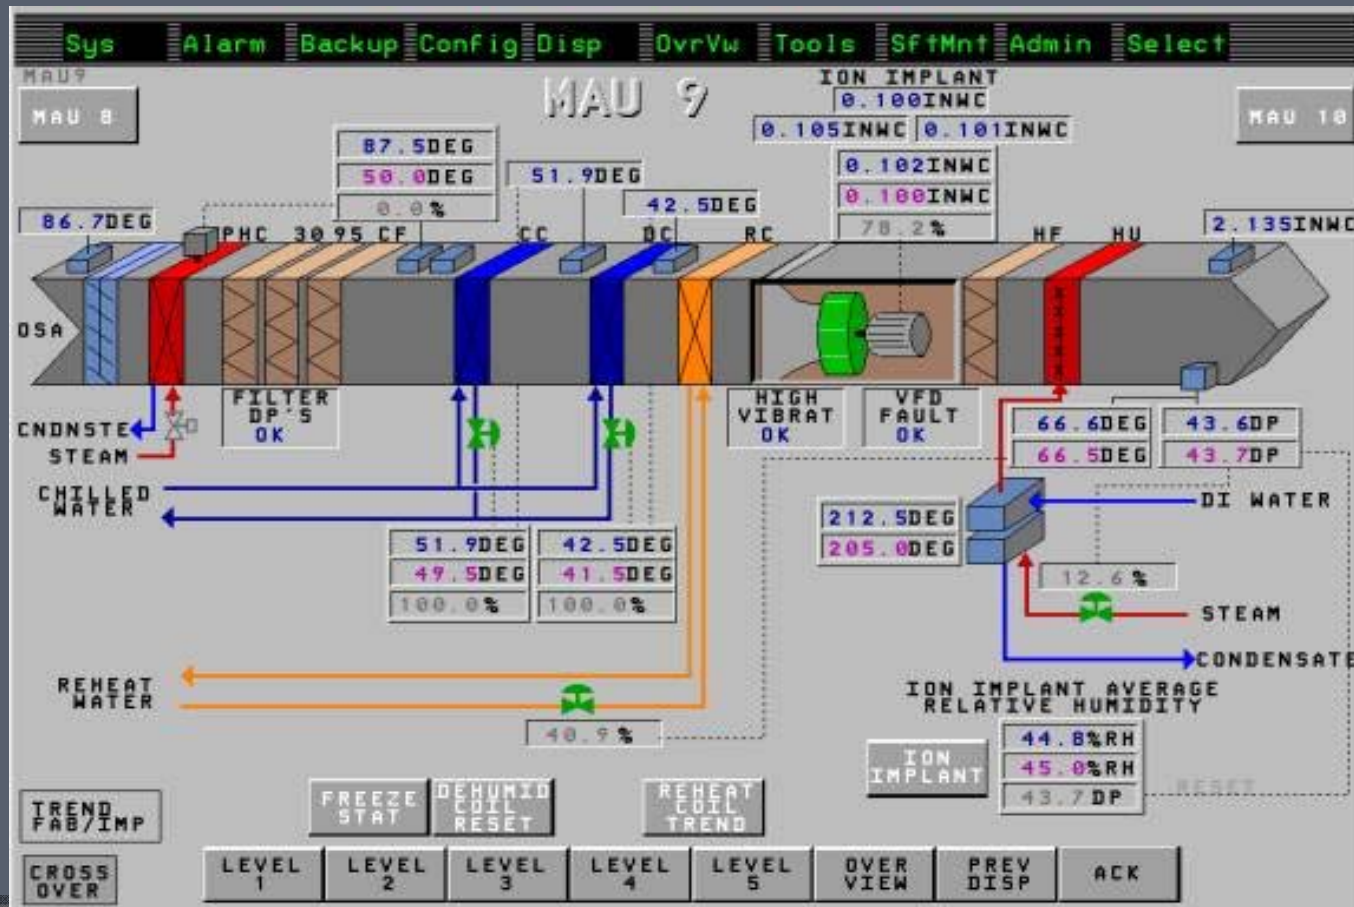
Sys Alarm Backup Config Disp OvrVw Tools SftMnt Admin Select

MAU9

MAU 8

MAU 9

MAU 10

ION IMPLANT
0.100INWC
0.105INWC 0.101INWC
0.102INWC
0.100INWC
78.2%

87.5DEG
50.0DEG
0.0%

51.9DEG

42.5DEG

86.7DEG

2.135INWC

PHC 30 95 CF CC DC RC HF HU

OSA

FILTER DP'S OK

HIGH VIBRAT OK

VFD FAULT OK

CNDNSTE
STEAM

CHILLED WATER

66.6DEG
66.5DEG

43.6DP
43.7DP

DI WATER

212.5DEG
205.0DEG

12.6%

STEAM

CONDENSATE

51.9DEG
49.5DEG
100.0%

42.5DEG
41.5DEG
100.0%

REHEAT WATER

40.9%

ION IMPLANT AVERAGE RELATIVE HUMIDITY

ION IMPLANT

44.8%RH
45.0%RH
43.7DP

RESET

TREND FAB/IMP

FREEZE STAT

DEHUMID COIL RESET

REHEAT COIL TREND

CROSS OVER

LEVEL 1

LEVEL 2

LEVEL 3

LEVEL 4

LEVEL 5

OVER VIEW

PREV DISP

ACK